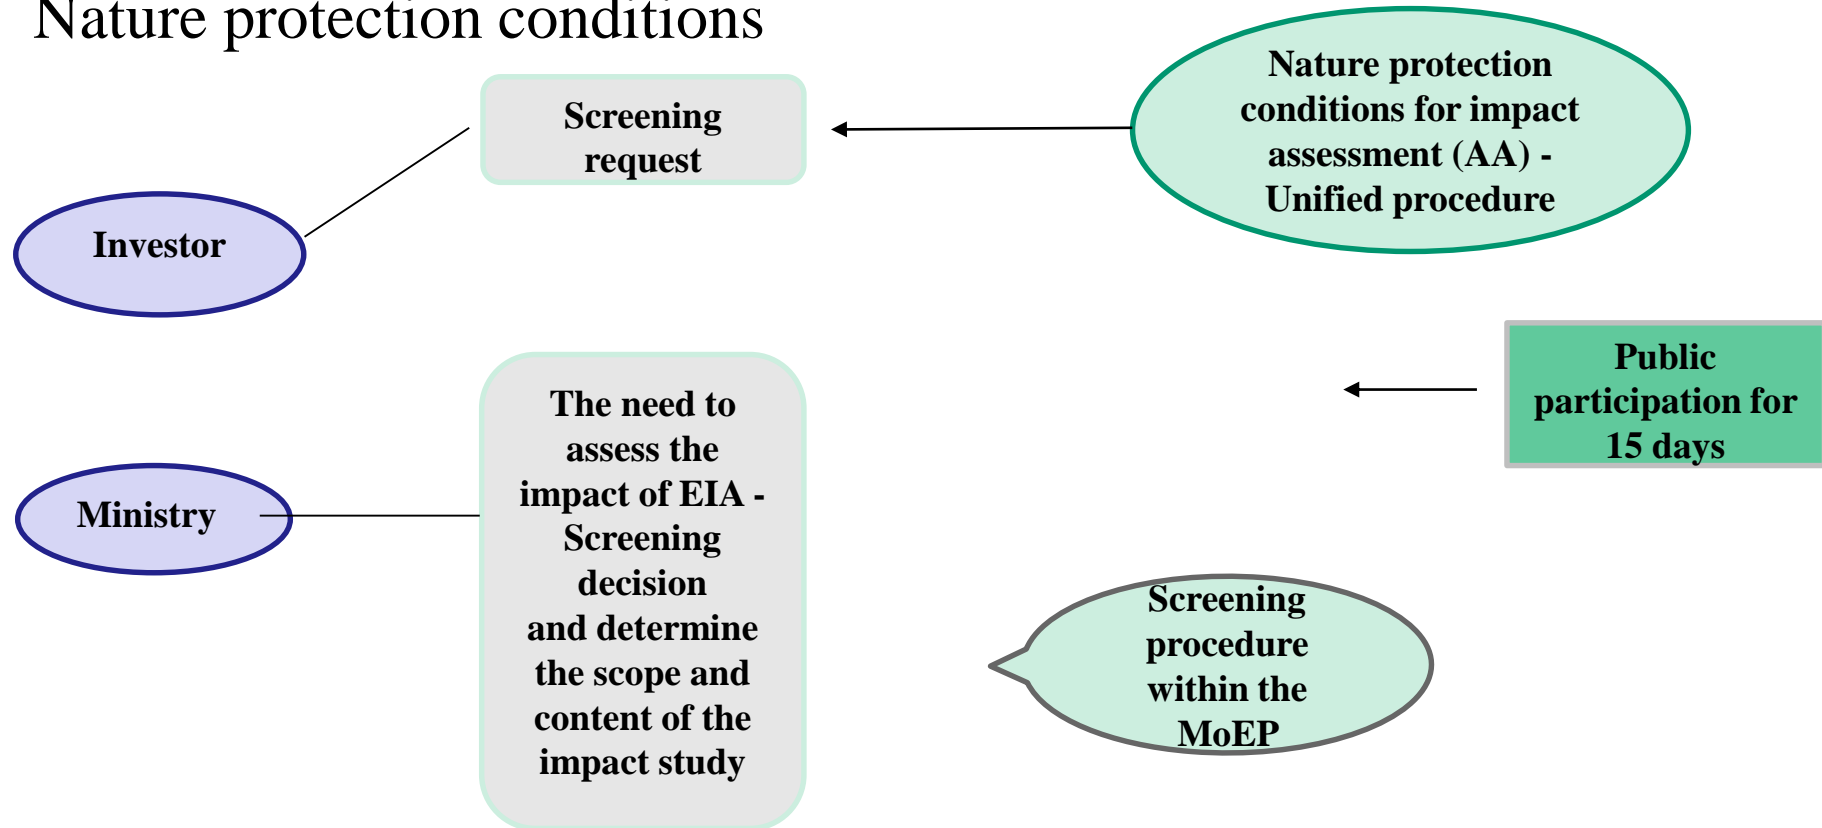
Nature protection conditions

Screening request

Nature protection conditions for impact assessment (AA) - Unified procedure

Investor

Public participation for 15 days

Ministry

The need to assess the impact of EIA - Screening decision and determine the scope and content of the impact study

Screening procedure within the MoEP